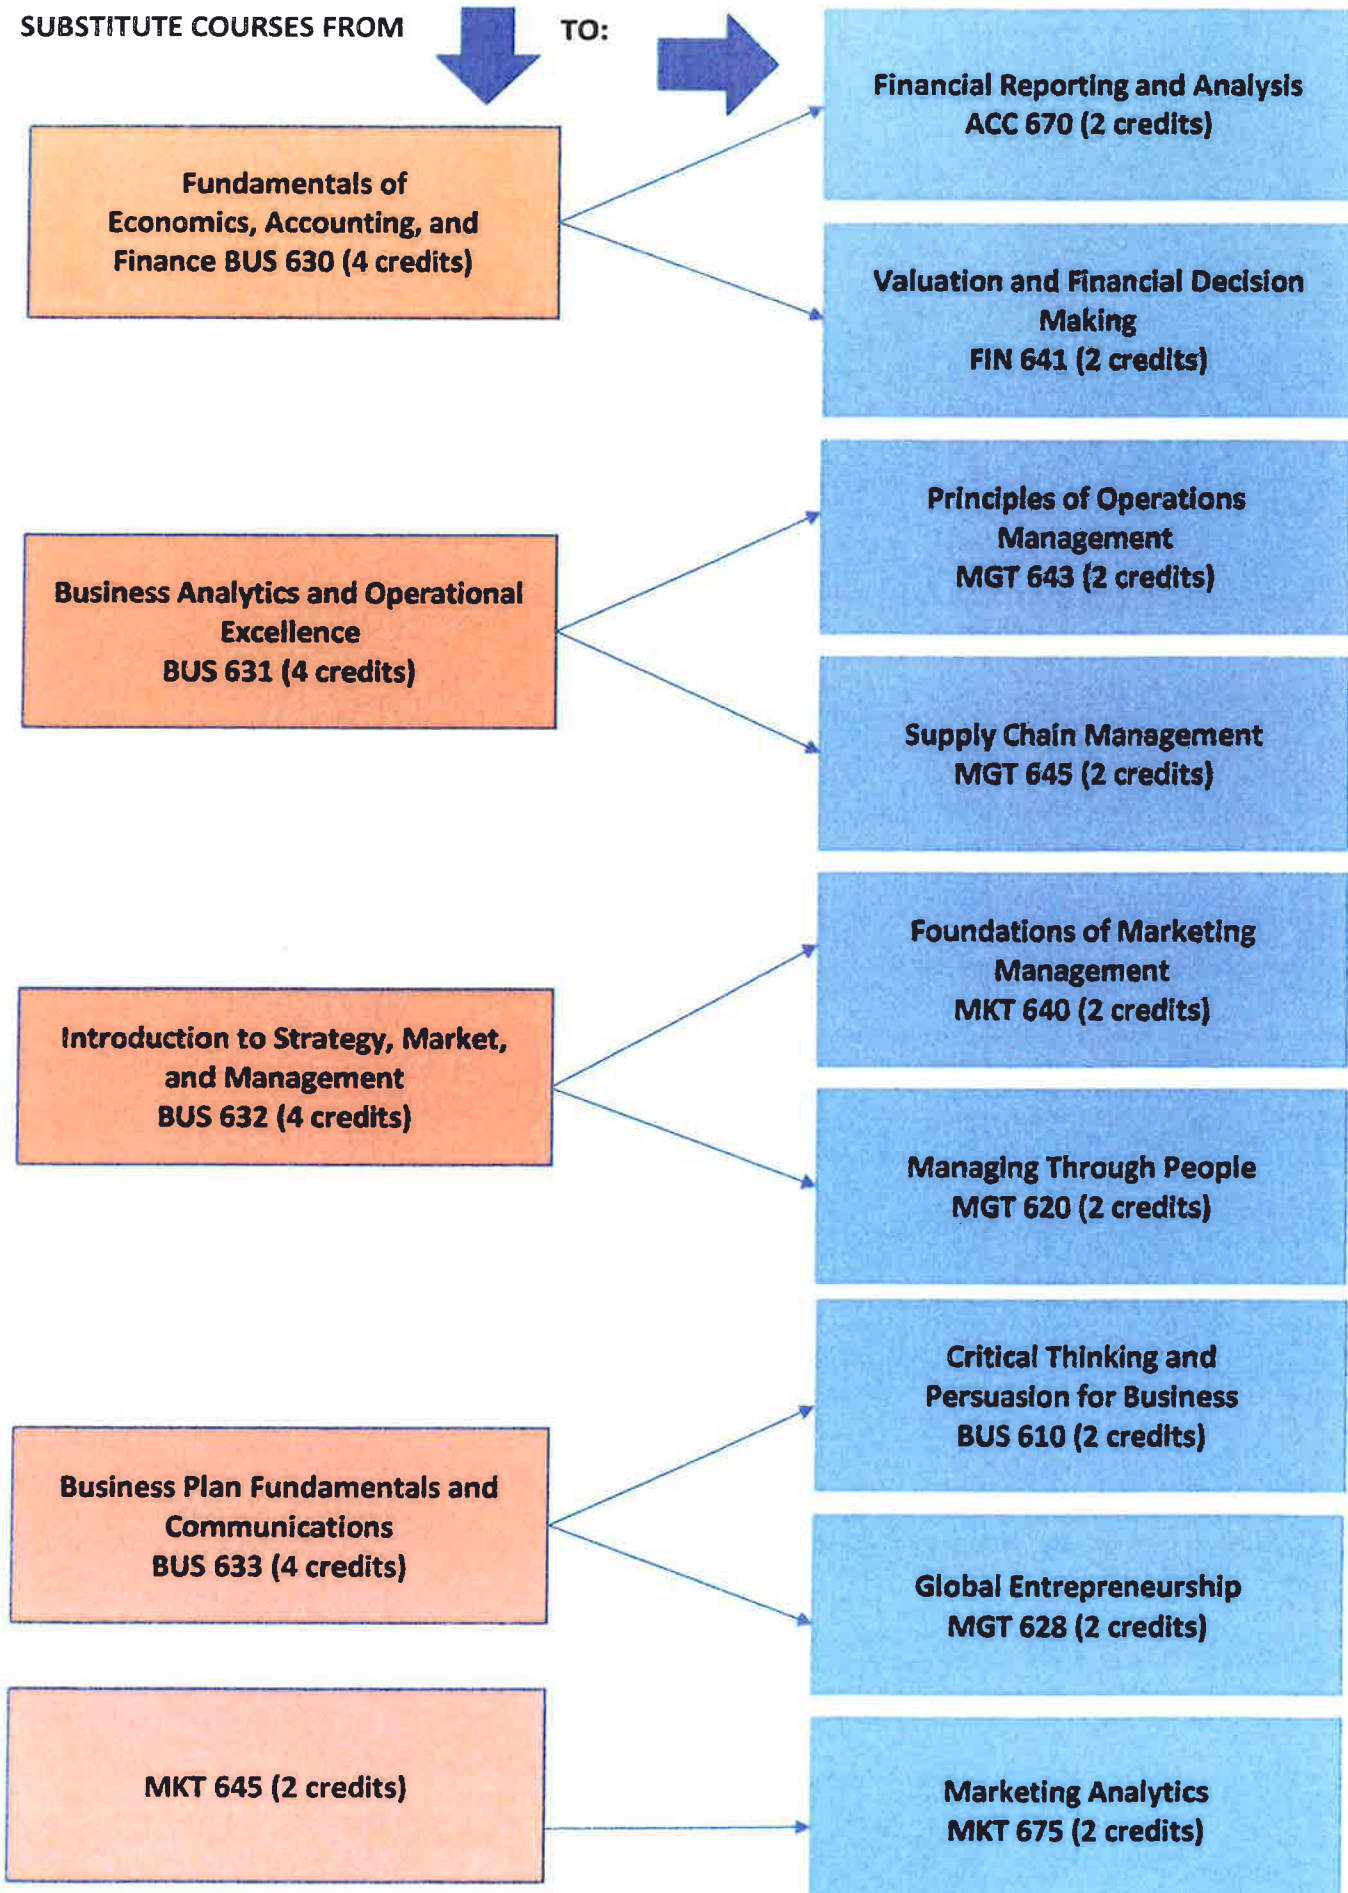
SUBSTITUTE COURSES FROM

TO:

Financial Reporting and Analysis
ACC 670 (2 credits)

Fundamentals of Economics, Accounting, and Finance BUS 630 (4 credits)

Valuation and Financial Decision Making
FIN 641 (2 credits)

Principles of Operations Management
MGT 643 (2 credits)

Business Analytics and Operational Excellence
BUS 631 (4 credits)

Supply Chain Management
MGT 645 (2 credits)

Foundations of Marketing Management
MKT 640 (2 credits)

Introduction to Strategy, Market, and Management
BUS 632 (4 credits)

Managing Through People
MGT 620 (2 credits)

Critical Thinking and Persuasion for Business
BUS 610 (2 credits)

Business Plan Fundamentals and Communications
BUS 633 (4 credits)

Global Entrepreneurship
MGT 628 (2 credits)

MKT 645 (2 credits)

Marketing Analytics
MKT 675 (2 credits)